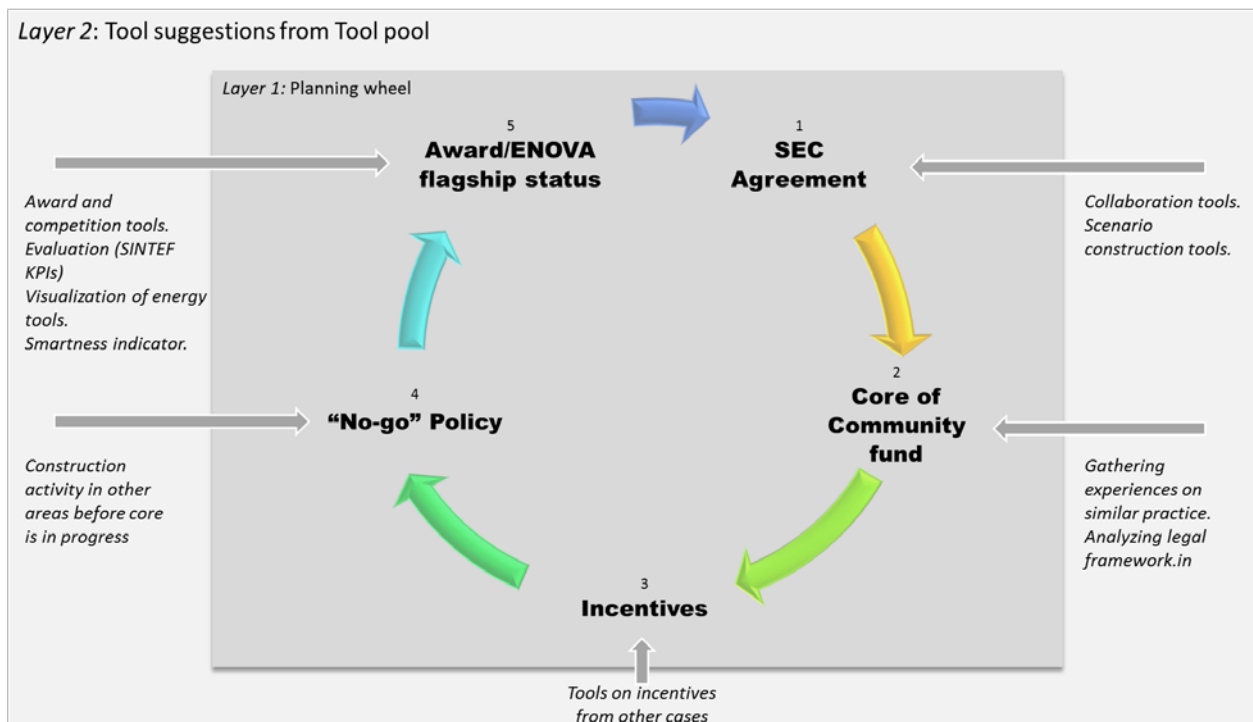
*Layer 2*: Tool suggestions from Tool pool

*Layer 1:* Planning wheel

5
**Award/ENOVA flagship status**

1
**SEC Agreement**

*Collaboration tools. Scenario construction tools.*

*Award and competition tools. Evaluation (SINTEF KPIs) Visualization of energy tools. Smartness indicator.*

2
**Core of Community fund**

4
**"No-go" Policy**

*Construction activity in other areas before core is in progress*

*Gathering experiences on similar practice. Analyzing legal framework.in*

3
**Incentives**

*Tools on incentives from other cases*